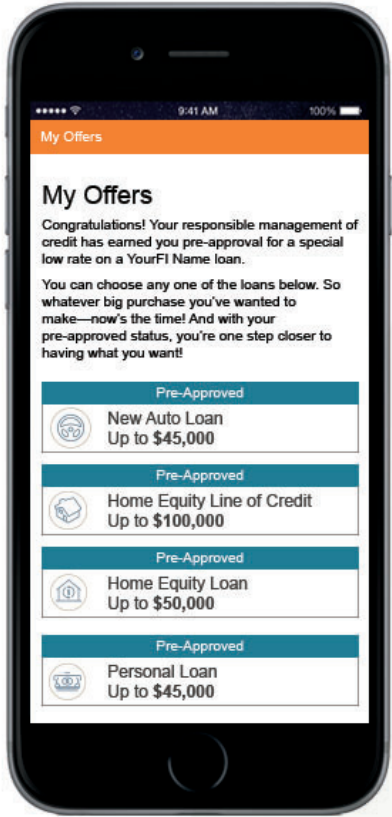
9:41 AM
100%

My Offers

My Offers

Congratulations! Your responsible management of credit has earned you pre-approval for a special low rate on a YourFI Name loan.

You can choose any one of the loans below. So whatever big purchase you've wanted to make—now's the time! And with your pre-approved status, you're one step closer to having what you want!

Pre-Approved
New Auto Loan
Up to **$45,000**

Pre-Approved
Home Equity Line of Credit
Up to **$100,000**

Pre-Approved
Home Equity Loan
Up to **$50,000**

Pre-Approved
Personal Loan
Up to **$45,000**